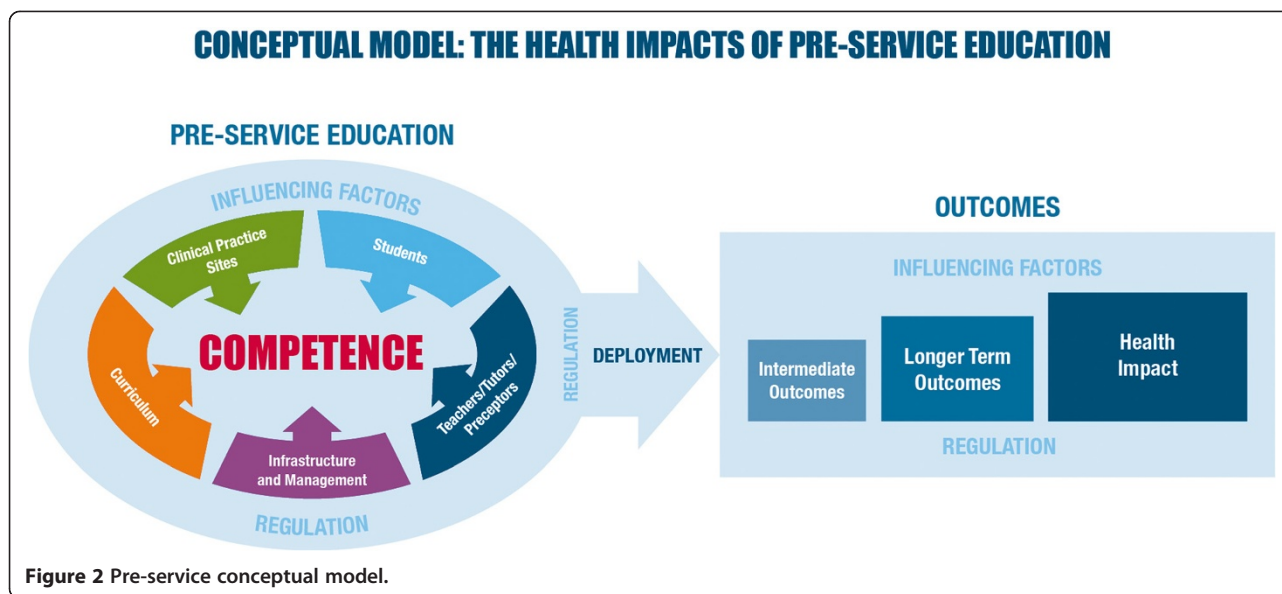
CONCEPTUAL MODEL: THE HEALTH IMPACTS OF PRE-SERVICE EDUCATION

PRE-SERVICE EDUCATION

INFLUENCING FACTORS

Clinical Practice Sites

Students

Curriculum

COMPETENCE

Teachers/Tutors/ Preceptors

Infrastructure and Management

REGULATION

REGULATION

DEPLOYMENT

OUTCOMES

INFLUENCING FACTORS

Intermediate Outcomes

Longer Term Outcomes

Health Impact

REGULATION

Figure 2 Pre-service conceptual model.